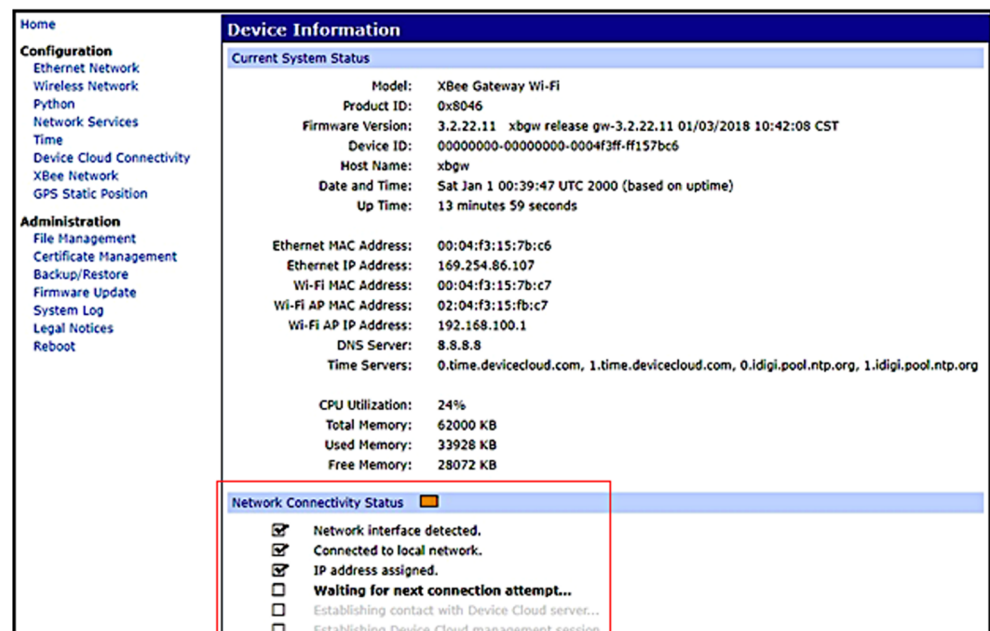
Home

Configuration
Ethernet Network
Wireless Network
Python
Network Services
Time
Device Cloud Connectivity
XBee Network
GPS Static Position

Administration
File Management
Certificate Management
Backup/Restore
Firmware Update
System Log
Legal Notices
Reboot

Device Information

Current System Status

| | |
|---|---|
| Model: | XBee Gateway Wi-Fi |
| Product ID: | 0x8046 |
| Firmware Version: | 3.2.22.11 xbgw release gw-3.2.22.11 01/03/2018 10:42:08 CST |
| Device ID: | 00000000-00000000-0004f3ff-ff157bc6 |
| Host Name: | xbgw |
| Date and Time: | Sat Jan 1 00:39:47 UTC 2000 (based on uptime) |
| Up Time: | 13 minutes 59 seconds |
| Ethernet MAC Address: | 00:04:f3:15:7b:c6 |
| Ethernet IP Address: | 169.254.86.107 |
| Wi-Fi MAC Address: | 00:04:f3:15:7b:c7 |
| Wi-Fi AP MAC Address: | 02:04:f3:15:fb:c7 |
| Wi-Fi AP IP Address: | 192.168.100.1 |
| DNS Server: | 8.8.8.8 |
| Time Servers: | 0.time.devicecloud.com, 1.time.devicecloud.com, 0.idigi.pool.ntp.org, 1.idigi.pool.ntp.org |
| CPU Utilization: | 24% |
| Total Memory: | 62000 KB |
| Used Memory: | 33928 KB |
| Free Memory: | 28072 KB |

Network Connectivity Status

☑ Network interface detected.
☑ Connected to local network.
☑ IP address assigned.
☐ Waiting for next connection attempt...
☐ Establishing contact with Device Cloud server...
☐ Establishing Device Cloud management session